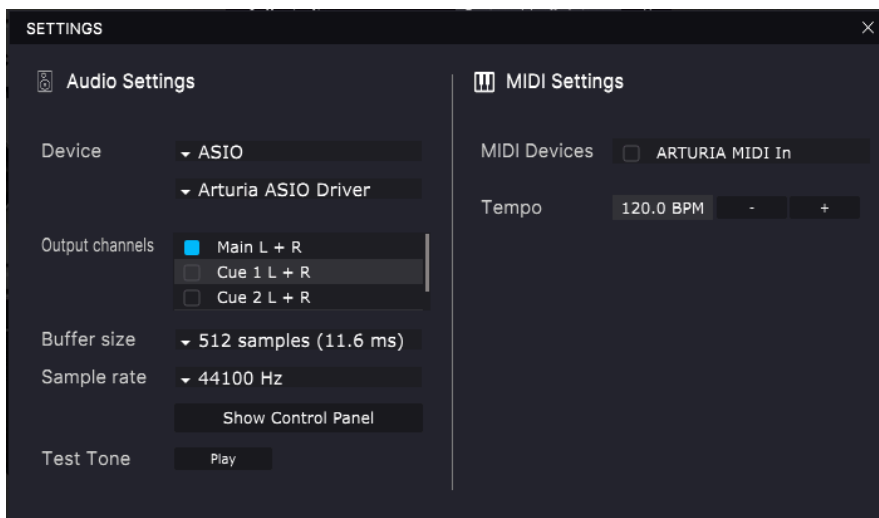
SETTINGS

×

Audio Settings

Device ASIO

Arturia ASIO Driver

Output channels Main L + R
Cue 1 L + R
Cue 2 L + R

Buffer size 512 samples (11.6 ms)

Sample rate 44100 Hz

Show Control Panel

Test Tone Play

MIDI Settings

MIDI Devices ARTURIA MIDI In

Tempo 120.0 BPM - +